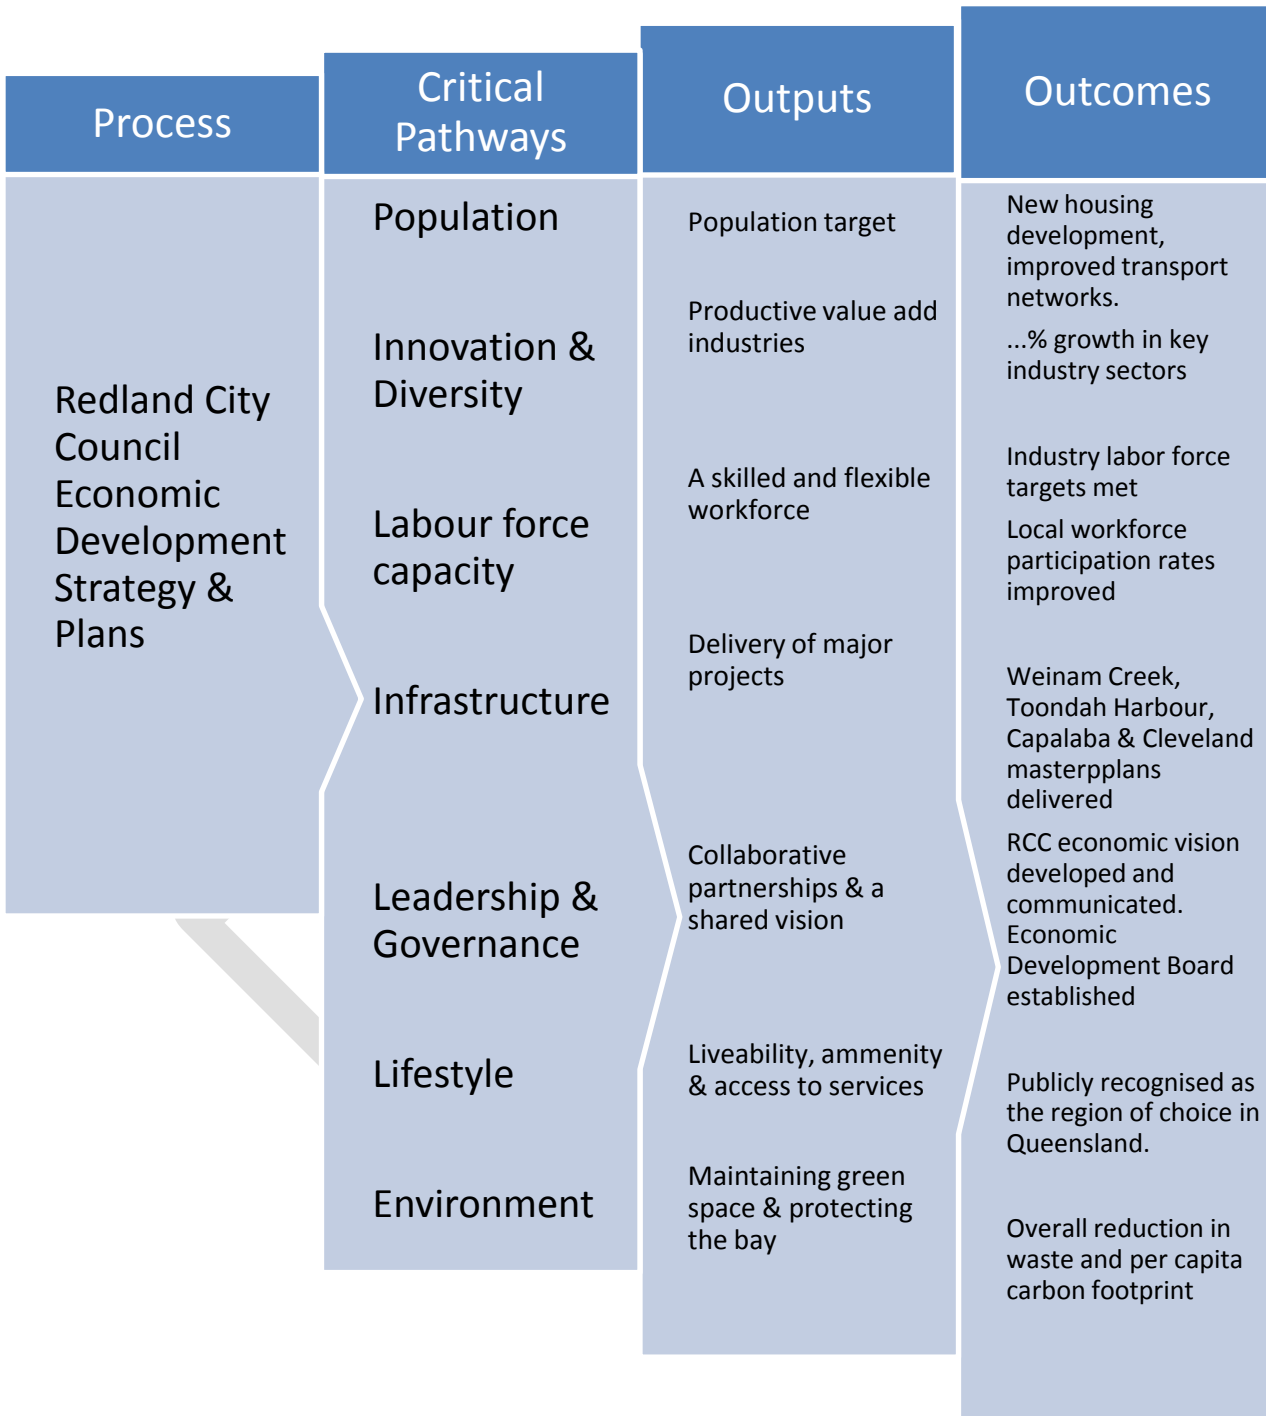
Process

Critical Pathways

Outputs

Outcomes

Redland City Council Economic Development Strategy & Plans

Population

Innovation & Diversity

Labour force capacity

Infrastructure

Leadership & Governance

Lifestyle

Environment

Population target

Productive value add industries

A skilled and flexible workforce

Delivery of major projects

Collaborative partnerships & a shared vision

Liveability, ammenity & access to services

Maintaining green space & protecting the bay

New housing development, improved transport networks.

...% growth in key industry sectors

Industry labor force targets met

Local workforce participation rates improved

Weinam Creek, Toondah Harbour, Capalaba & Cleveland masterpplans delivered

RCC economic vision developed and communicated. Economic Development Board established

Publicly recognised as the region of choice in Queensland.

Overall reduction in waste and per capita carbon footprint